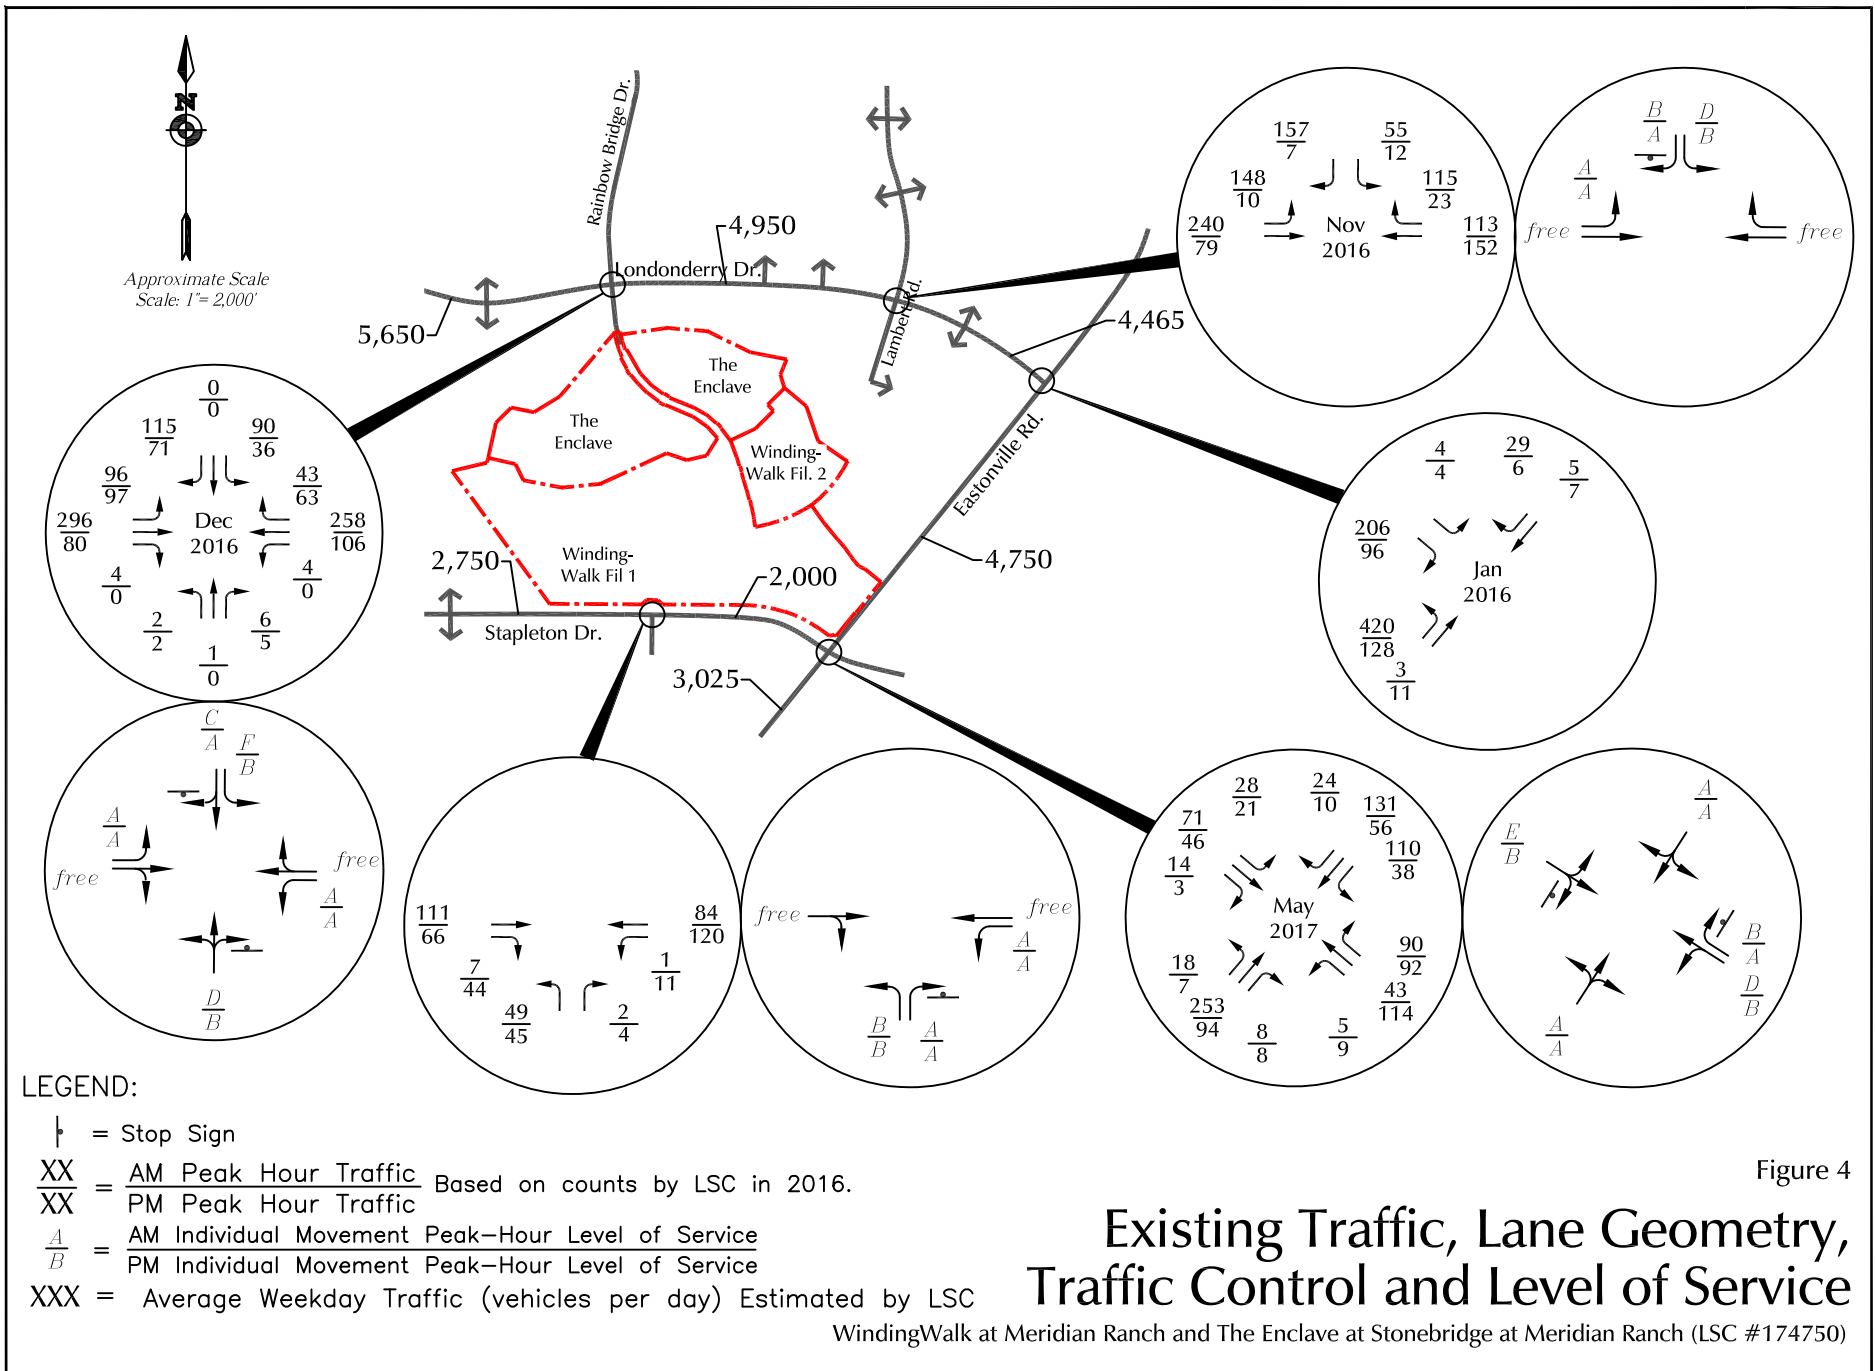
N

Approximate Scale
Scale: 1" = 2,000'

Rainbow Bridge Dr.
Londonderry Dr.
4,950
5,650
Lambert Rd.
4,465
The Enclave
The Enclave
Winding-Walk Fil. 2
Winding-Walk Fil 1
Eastonville Rd.
4,750
2,750
2,000
Stapleton Dr.
3,025

$\frac{157}{7}$ $\frac{55}{12}$ $\frac{148}{10}$ $\frac{115}{23}$ $\frac{240}{79}$ Nov 2016 $\frac{113}{152}$

$\frac{B}{A}$ $\frac{D}{B}$ $\frac{A}{A}$ free free

$\frac{0}{0}$ $\frac{115}{71}$ $\frac{90}{36}$ $\frac{96}{97}$ $\frac{43}{63}$ $\frac{296}{80}$ Dec 2016 $\frac{258}{106}$ $\frac{4}{0}$ $\frac{4}{0}$ $\frac{2}{2}$ $\frac{6}{5}$ $\frac{1}{0}$

$\frac{4}{4}$ $\frac{29}{6}$ $\frac{5}{7}$ $\frac{206}{96}$ Jan 2016 $\frac{420}{128}$ $\frac{3}{11}$

$\frac{C}{A}$ $\frac{F}{B}$ $\frac{A}{A}$ free free $\frac{A}{A}$ $\frac{D}{B}$

$\frac{111}{66}$ $\frac{84}{120}$ $\frac{7}{44}$ $\frac{1}{11}$ $\frac{49}{45}$ $\frac{2}{4}$

free free $\frac{A}{A}$ $\frac{B}{B}$ $\frac{A}{A}$

$\frac{28}{21}$ $\frac{24}{10}$ $\frac{131}{56}$ $\frac{71}{46}$ $\frac{110}{38}$ $\frac{14}{3}$ May 2017 $\frac{90}{92}$ $\frac{18}{7}$ $\frac{43}{114}$ $\frac{253}{94}$ $\frac{8}{8}$ $\frac{5}{9}$

$\frac{A}{A}$ $\frac{E}{B}$ $\frac{B}{A}$ $\frac{D}{B}$ $\frac{A}{A}$

LEGEND:
= Stop Sign
$\frac{XX}{XX}$ = $\frac{\text{AM Peak Hour Traffic}}{\text{PM Peak Hour Traffic}}$ Based on counts by LSC in 2016.
$\frac{A}{B}$ = $\frac{\text{AM Individual Movement Peak-Hour Level of Service}}{\text{PM Individual Movement Peak-Hour Level of Service}}$
XXX = Average Weekday Traffic (vehicles per day) Estimated by LSC

Figure 4
Existing Traffic, Lane Geometry, Traffic Control and Level of Service
WindingWalk at Meridian Ranch and The Enclave at Stonebridge at Meridian Ranch (LSC #174750)